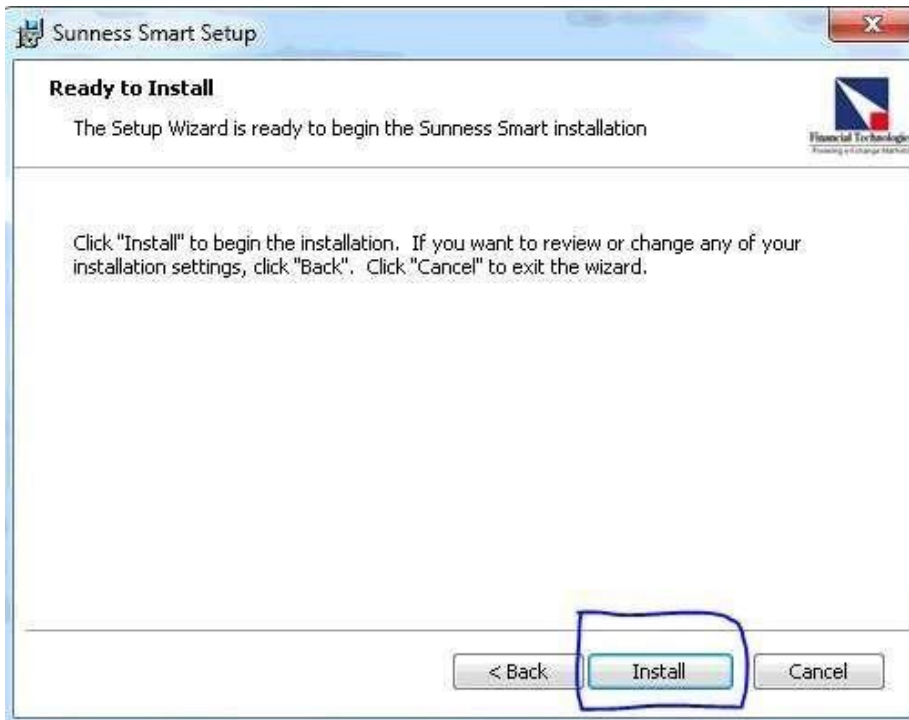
Sunness Smart Setup

Ready to Install

The Setup Wizard is ready to begin the Sunness Smart installation

Financial Technologie
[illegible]

Click "Install" to begin the installation. If you want to review or change any of your installation settings, click "Back". Click "Cancel" to exit the wizard.

< Back
Install
Cancel